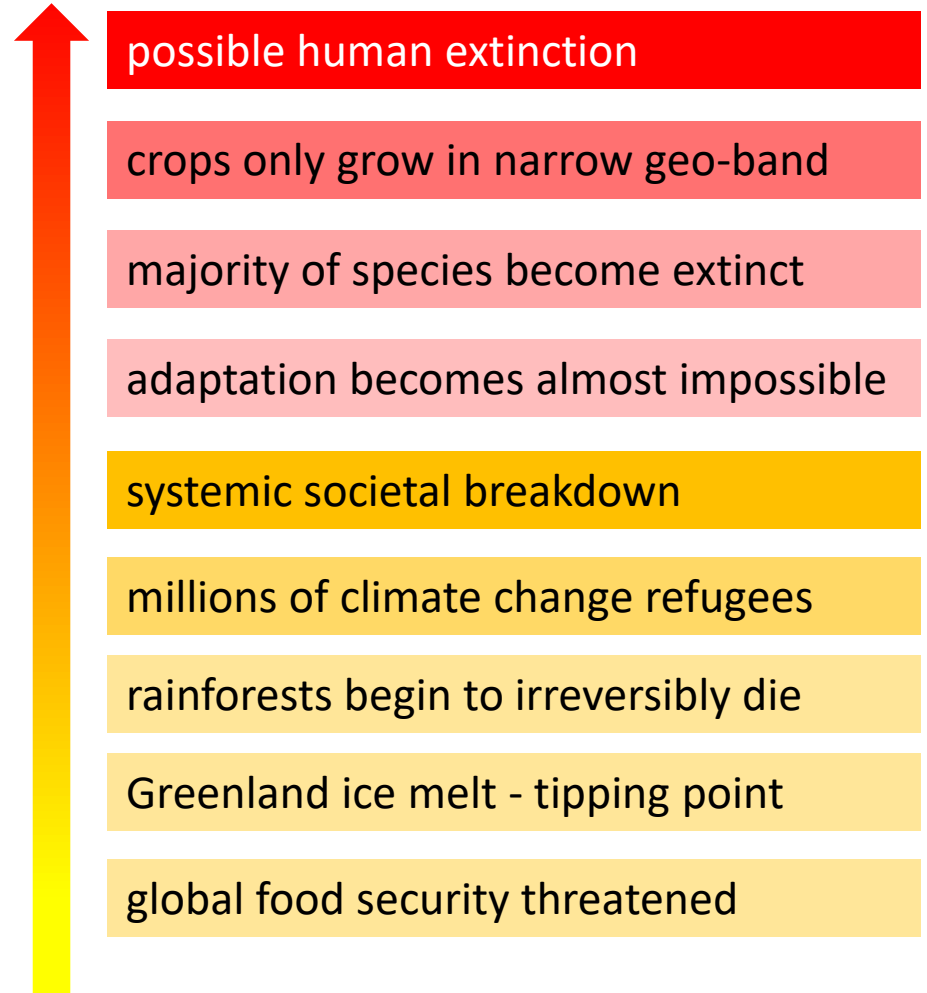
possible human extinction

crops only grow in narrow geo-band

majority of species become extinct

adaptation becomes almost impossible

systemic societal breakdown

millions of climate change refugees

rainforests begin to irreversibly die

Greenland ice melt - tipping point

global food security threatened